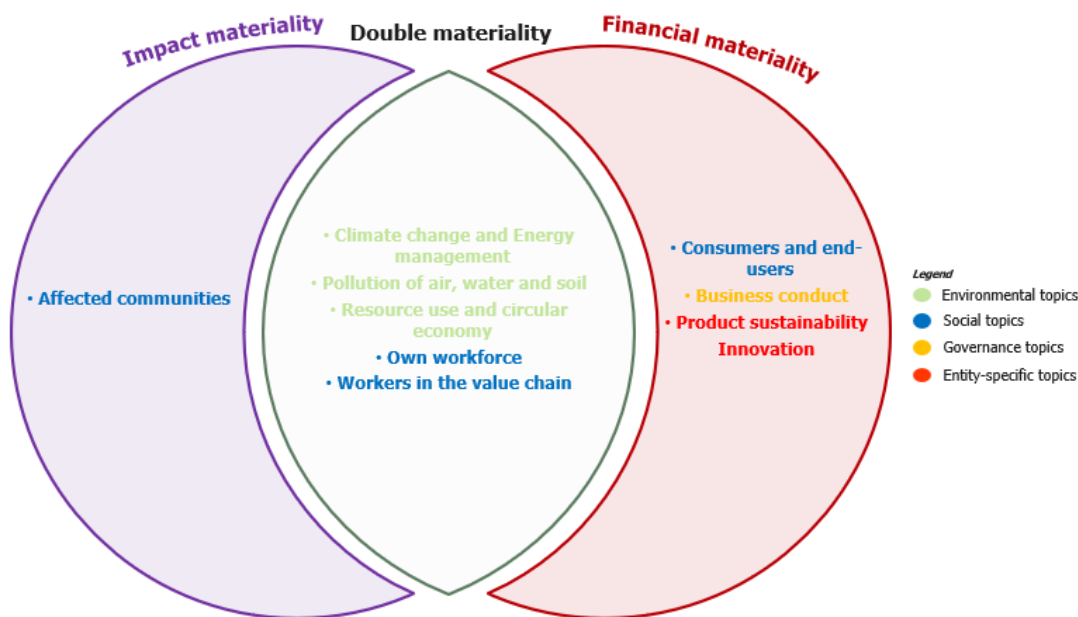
Impact materiality

Double materiality

Financial materiality

• Affected communities

• Climate change and Energy management
• Pollution of air, water and soil
• Resource use and circular economy
• Own workforce
• Workers in the value chain

• Consumers and end-users
• Business conduct
• Product sustainability Innovation

Legend
Environmental topics
Social topics
Governance topics
Entity-specific topics